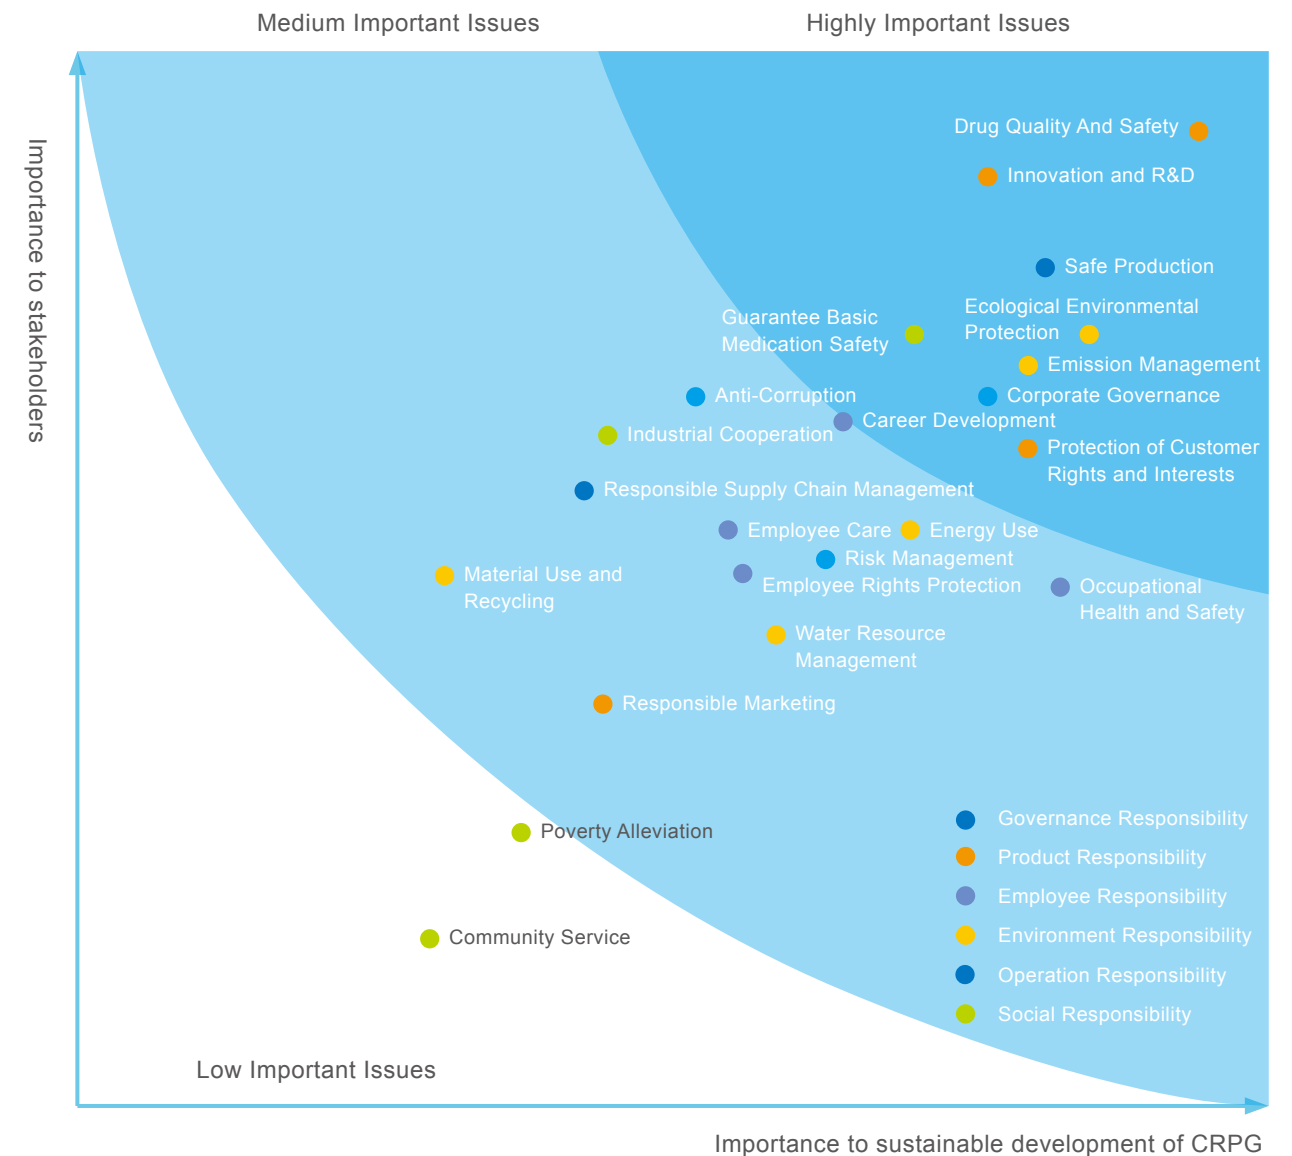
Medium Important Issues

Highly Important Issues

Importance to stakeholders

Drug Quality And Safety

Innovation and R&D

Safe Production

Guarantee Basic Medication Safety

Ecological Environmental Protection

Emission Management

Anti-Corruption

Corporate Governance

Career Development

Industrial Cooperation

Protection of Customer Rights and Interests

Responsible Supply Chain Management

Employee Care

Energy Use

Risk Management

Material Use and Recycling

Employee Rights Protection

Occupational Health and Safety

Water Resource Management

Responsible Marketing

Poverty Alleviation

Governance Responsibility

Product Responsibility

Employee Responsibility

Environment Responsibility

Operation Responsibility

Social Responsibility

Community Service

Low Important Issues

Importance to sustainable development of CRPG